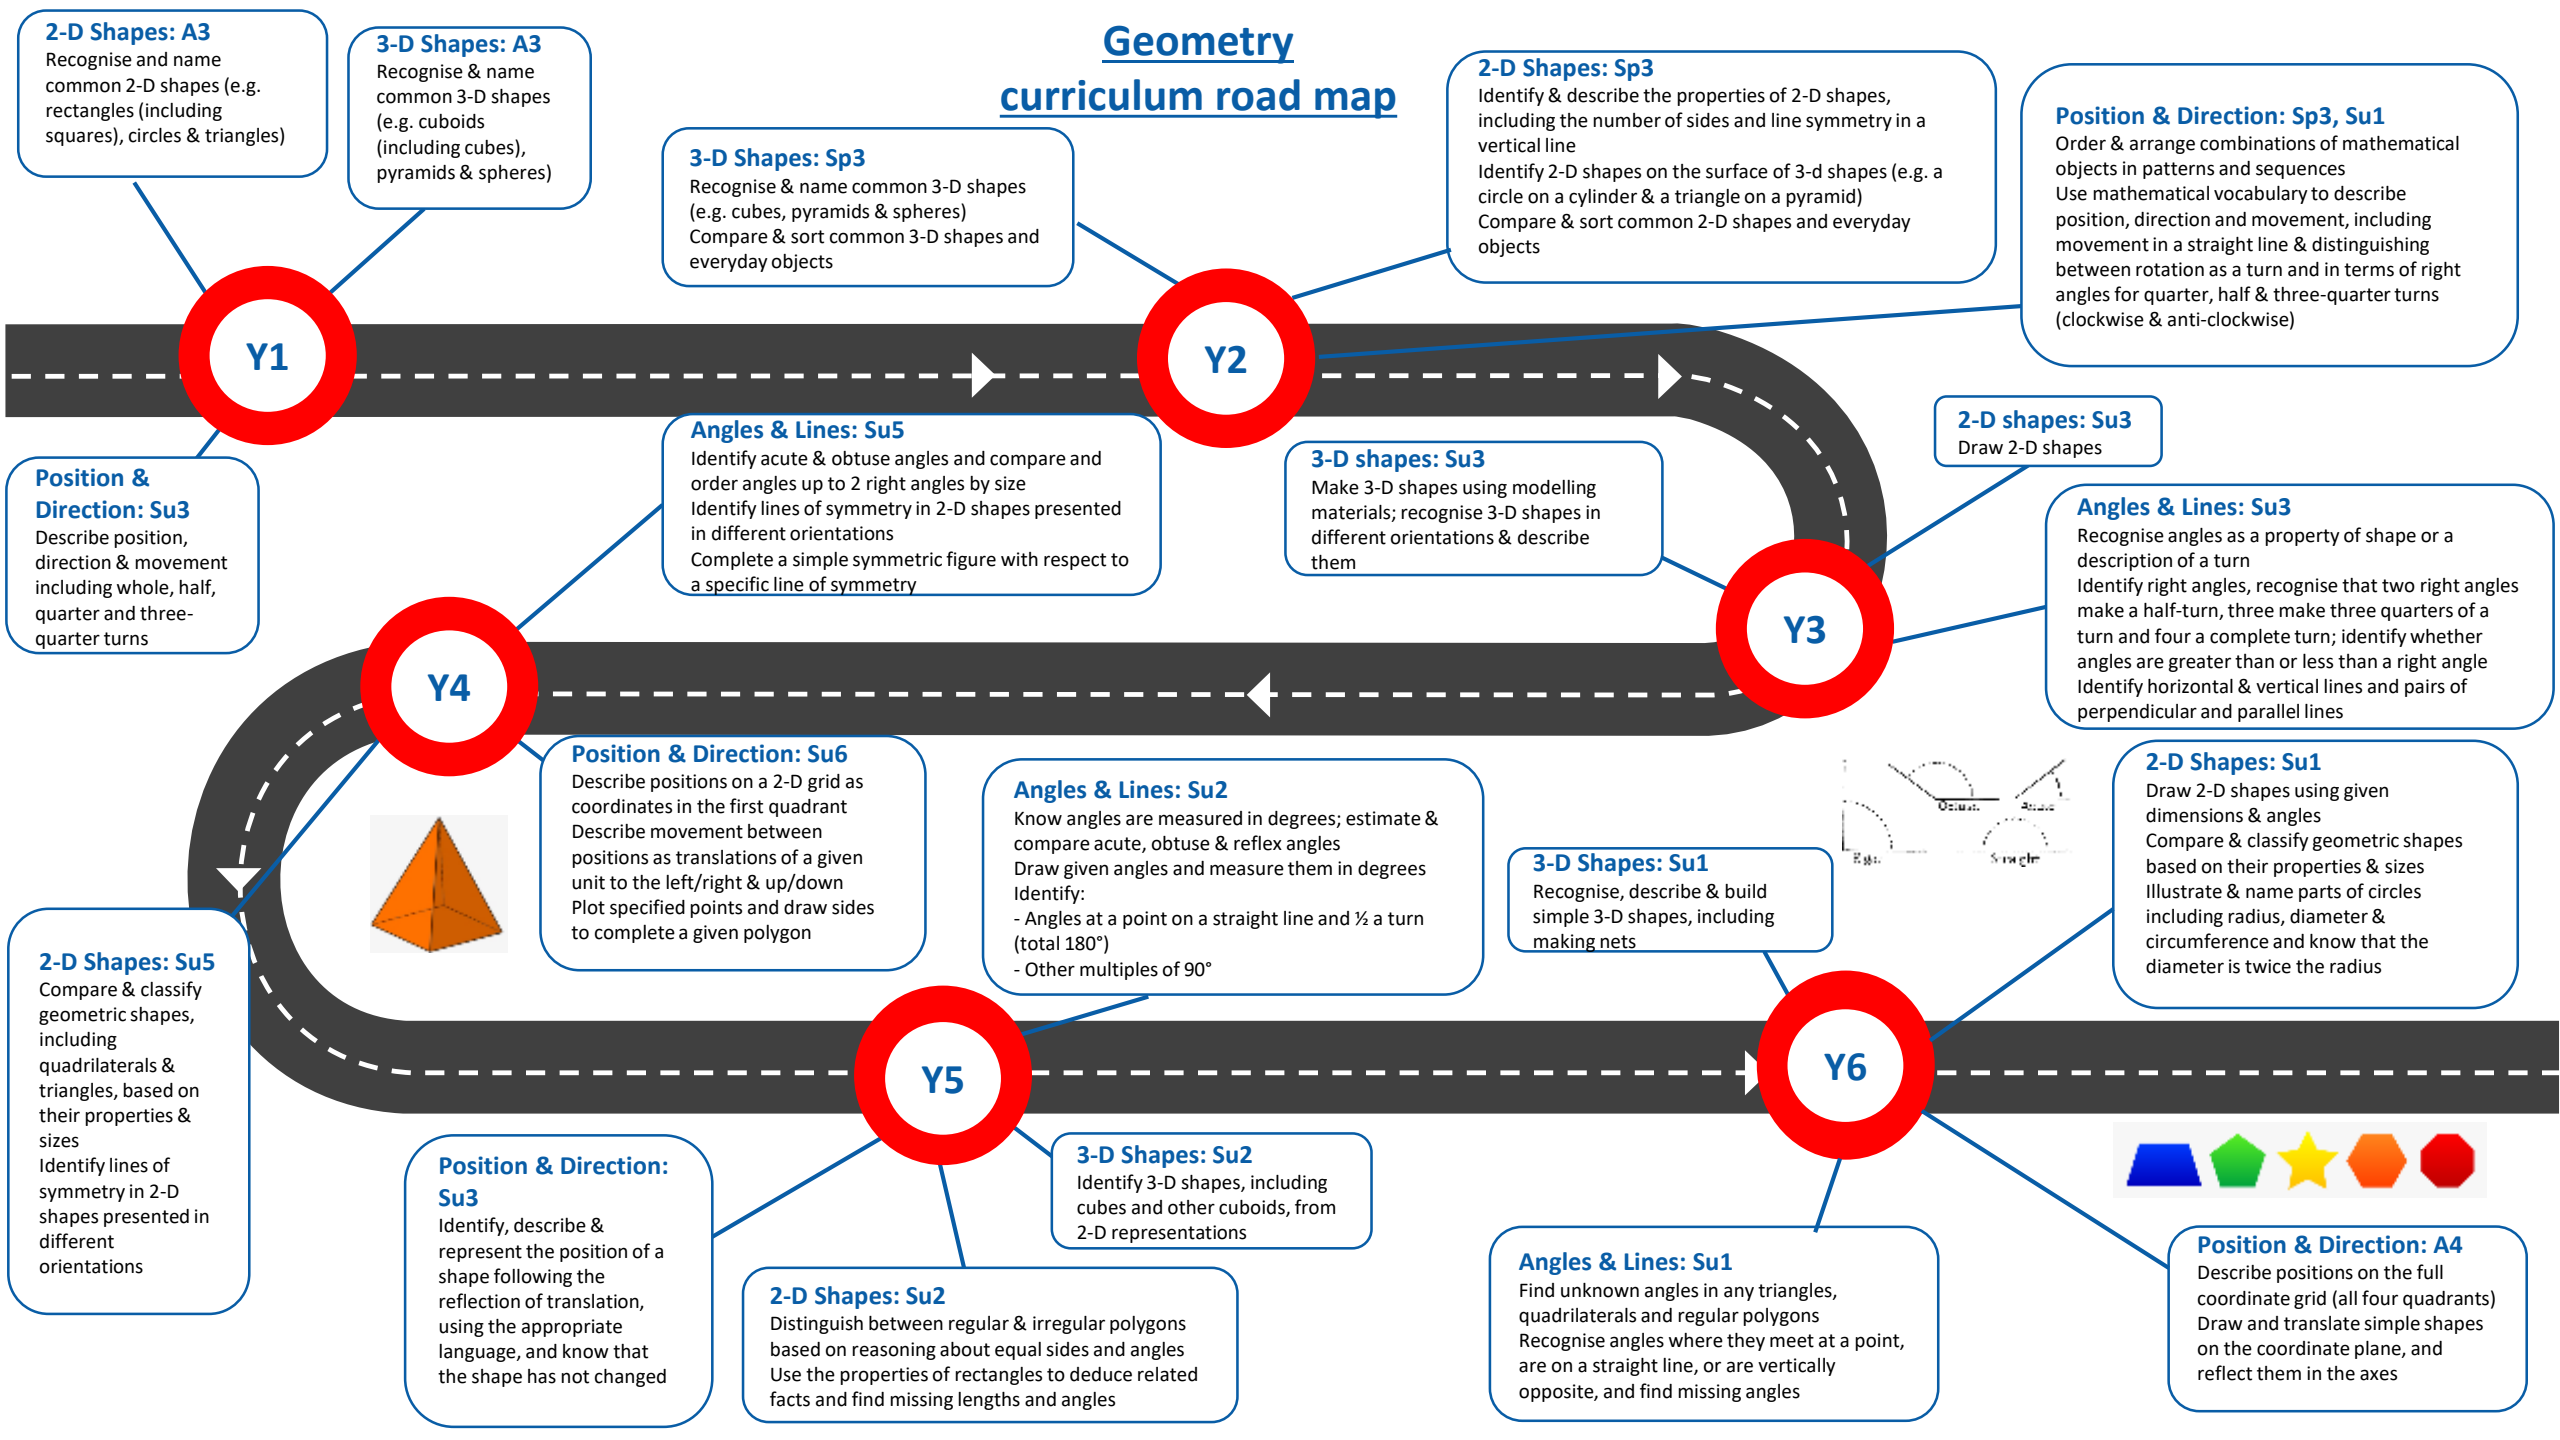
Geometry
curriculum road map

2-D Shapes: A3
Recognise and name common 2-D shapes (e.g. rectangles (including squares), circles & triangles)

3-D Shapes: A3
Recognise & name common 3-D shapes (e.g. cuboids (including cubes), pyramids & spheres)

3-D Shapes: Sp3
Recognise & name common 3-D shapes (e.g. cubes, pyramids & spheres)
Compare & sort common 3-D shapes and everyday objects

2-D Shapes: Sp3
Identify & describe the properties of 2-D shapes, including the number of sides and line symmetry in a vertical line
Identify 2-D shapes on the surface of 3-d shapes (e.g. a circle on a cylinder & a triangle on a pyramid)
Compare & sort common 2-D shapes and everyday objects

Position & Direction: Sp3, Su1
Order & arrange combinations of mathematical objects in patterns and sequences
Use mathematical vocabulary to describe position, direction and movement, including movement in a straight line & distinguishing between rotation as a turn and in terms of right angles for quarter, half & three-quarter turns (clockwise & anti-clockwise)

Y1

Y2

Position & Direction: Su3
Describe position, direction & movement including whole, half, quarter and three-quarter turns

Angles & Lines: Su5
Identify acute & obtuse angles and compare and order angles up to 2 right angles by size
Identify lines of symmetry in 2-D shapes presented in different orientations
Complete a simple symmetric figure with respect to a specific line of symmetry

3-D shapes: Su3
Make 3-D shapes using modelling materials; recognise 3-D shapes in different orientations & describe them

2-D shapes: Su3
Draw 2-D shapes

Angles & Lines: Su3
Recognise angles as a property of shape or a description of a turn
Identify right angles, recognise that two right angles make a half-turn, three make three quarters of a turn and four a complete turn; identify whether angles are greater than or less than a right angle
Identify horizontal & vertical lines and pairs of perpendicular and parallel lines

Y3

Y4

Position & Direction: Su6
Describe positions on a 2-D grid as coordinates in the first quadrant
Describe movement between positions as translations of a given unit to the left/right & up/down
Plot specified points and draw sides to complete a given polygon

Angles & Lines: Su2
Know angles are measured in degrees; estimate & compare acute, obtuse & reflex angles
Draw given angles and measure them in degrees
Identify:
- Angles at a point on a straight line and ½ a turn (total 180°)
- Other multiples of 90°

Obtuse Acute Right Straight

2-D Shapes: Su1
Draw 2-D shapes using given dimensions & angles
Compare & classify geometric shapes based on their properties & sizes
Illustrate & name parts of circles including radius, diameter & circumference and know that the diameter is twice the radius

3-D Shapes: Su1
Recognise, describe & build simple 3-D shapes, including making nets

2-D Shapes: Su5
Compare & classify geometric shapes, including quadrilaterals & triangles, based on their properties & sizes
Identify lines of symmetry in 2-D shapes presented in different orientations

Y5

Y6

Position & Direction: Su3
Identify, describe & represent the position of a shape following the reflection of translation, using the appropriate language, and know that the shape has not changed

3-D Shapes: Su2
Identify 3-D shapes, including cubes and other cuboids, from 2-D representations

2-D Shapes: Su2
Distinguish between regular & irregular polygons based on reasoning about equal sides and angles
Use the properties of rectangles to deduce related facts and find missing lengths and angles

Angles & Lines: Su1
Find unknown angles in any triangles, quadrilaterals and regular polygons
Recognise angles where they meet at a point, are on a straight line, or are vertically opposite, and find missing angles

Position & Direction: A4
Describe positions on the full coordinate grid (all four quadrants)
Draw and translate simple shapes on the coordinate plane, and reflect them in the axes